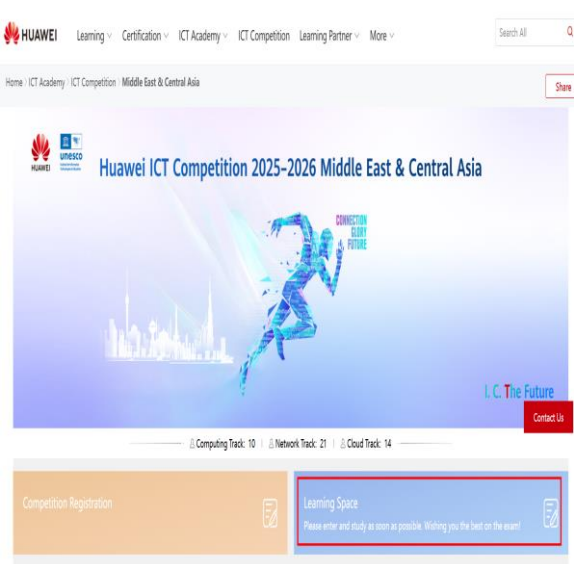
HUAWEI Learning Certification ICT Academy ICT Competition Learning Partner More Search All

Home / ICT Academy / ICT Competition / Middle East & Central Asia

Share

HUAWEI unesco

Huawei ICT Competition 2025-2026 Middle East & Central Asia

CONNECTION GLORY FUTURE

I. C. The Future

Contact Us

Computing Track: 10 | Network Track: 21 | Cloud Track: 14

Competition Registration

Learning Space
Please enter and study as soon as possible. Wishing you the best on the exam!